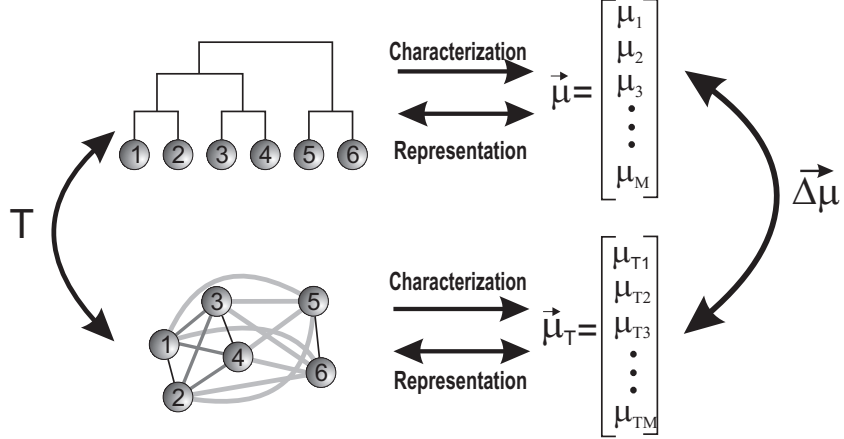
1 2 3 4 5 6

Characterization

Representation

$\vec{\mu} = \begin{bmatrix} \mu_1 \\ \mu_2 \\ \mu_3 \\ \vdots \\ \mu_M \end{bmatrix}$

$\vec{\Delta\mu}$

T

3 5 1 4 6 2

Characterization

Representation

$\vec{\mu}_T = \begin{bmatrix} \mu_{T1} \\ \mu_{T2} \\ \mu_{T3} \\ \vdots \\ \mu_{TM} \end{bmatrix}$